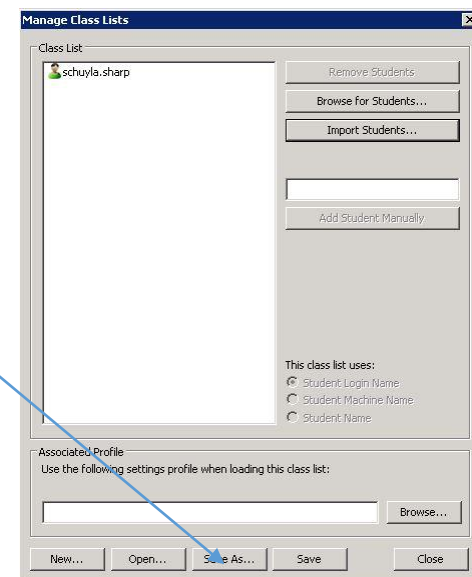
Manage Class Lists

Class List

schuyla.sharp

Remove Students

Browse for Students...

Import Students...

Add Student Manually

This class list uses:

Student Login Name

Student Machine Name

Student Name

Associated Profile

Use the following settings profile when loading this class list:

Browse...

New...

Open...

Save As...

Save

Close